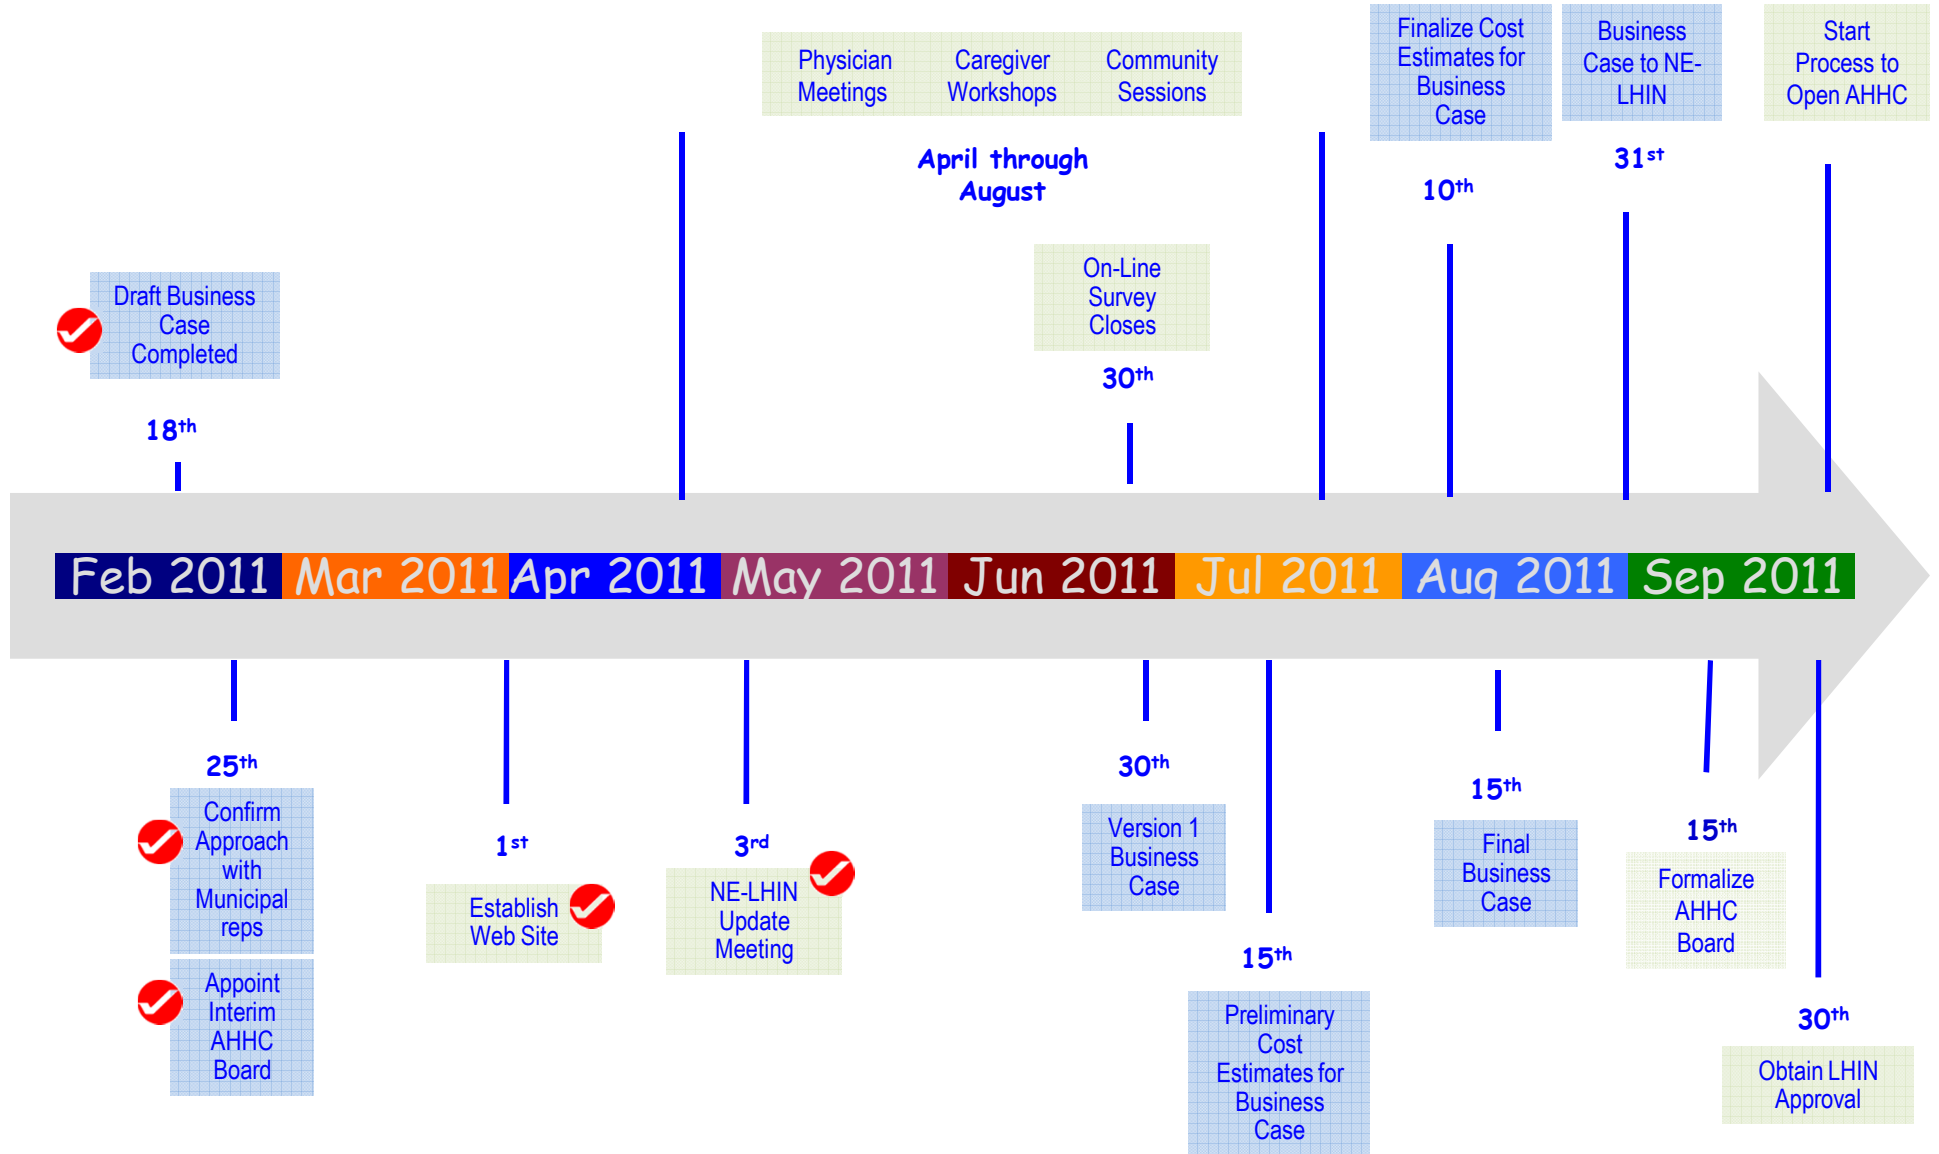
Physician Meetings

Caregiver Workshops

Community Sessions

April through August

Finalize Cost Estimates for Business Case

10$^{th}$

Business Case to NE-LHIN

31$^{st}$

Start Process to Open AHHC

Draft Business Case Completed

18$^{th}$

On-Line Survey Closes

30$^{th}$

Feb 2011 Mar 2011 Apr 2011 May 2011 Jun 2011 Jul 2011 Aug 2011 Sep 2011

25$^{th}$

Confirm Approach with Municipal reps

Appoint Interim AHHC Board

1$^{st}$

Establish Web Site

3$^{rd}$

NE-LHIN Update Meeting

30$^{th}$

Version 1 Business Case

15$^{th}$

Preliminary Cost Estimates for Business Case

15$^{th}$

Final Business Case

15$^{th}$

Formalize AHHC Board

30$^{th}$

Obtain LHIN Approval